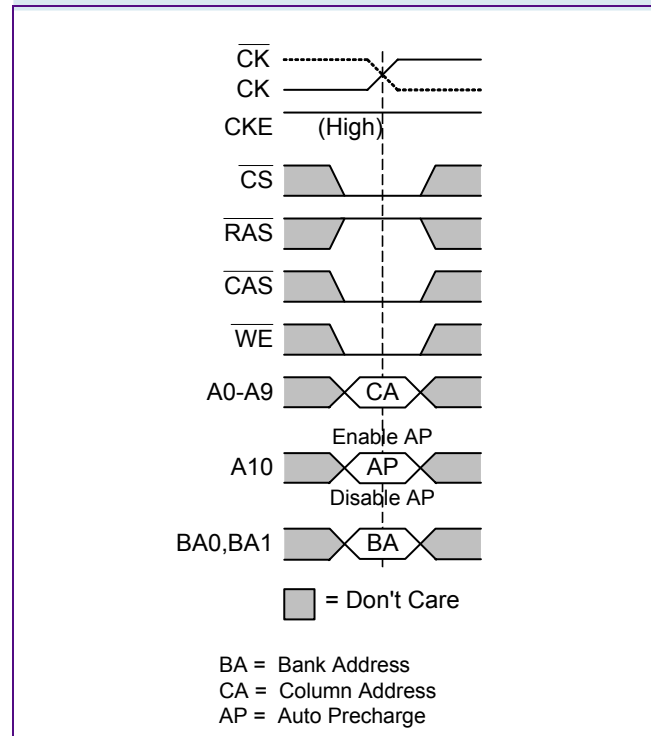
$\overline{CK}$
CK
CKE (High)
$\overline{CS}$
$\overline{RAS}$
$\overline{CAS}$
$\overline{WE}$
A0-A9 CA
Enable AP
A10 AP
Disable AP
BA0,BA1 BA
= Don't Care

BA = Bank Address
CA = Column Address
AP = Auto Precharge